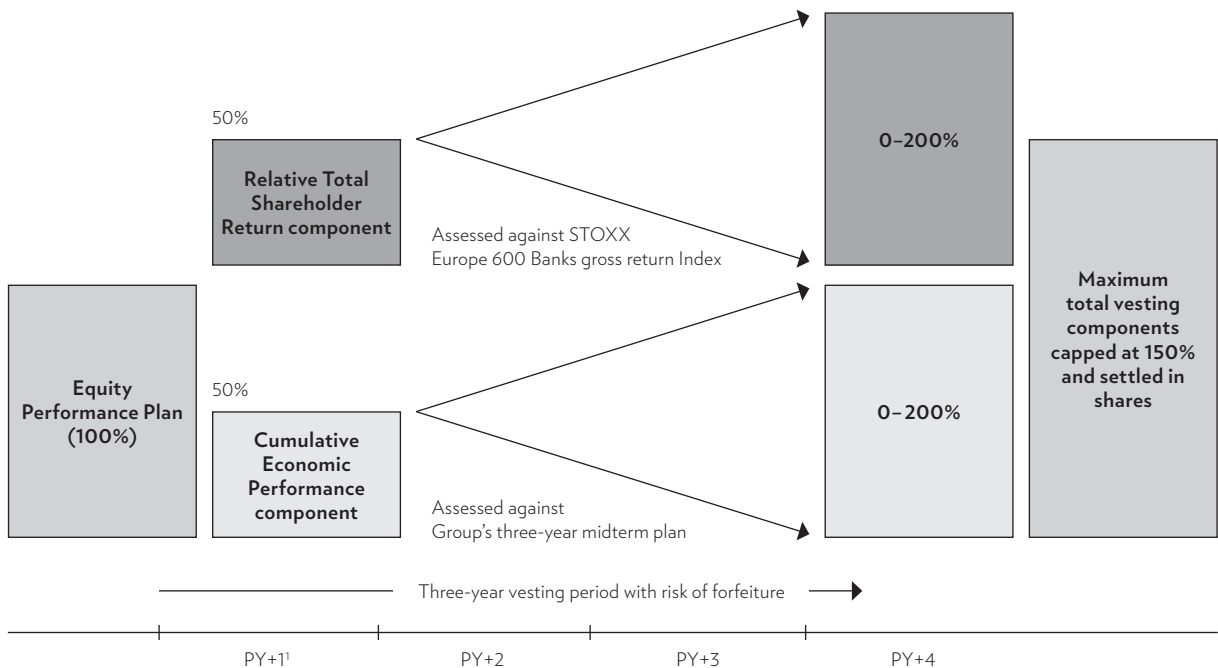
Equity Performance Plan (100%)

50%

Relative Total Shareholder Return component

Assessed against STOXX Europe 600 Banks gross return Index

50%

Cumulative Economic Performance component

Assessed against Group's three-year midterm plan

0–200%

0–200%

Maximum total vesting components capped at 150% and settled in shares

Three-year vesting period with risk of forfeiture

PY+1$^1$

PY+2

PY+3

PY+4